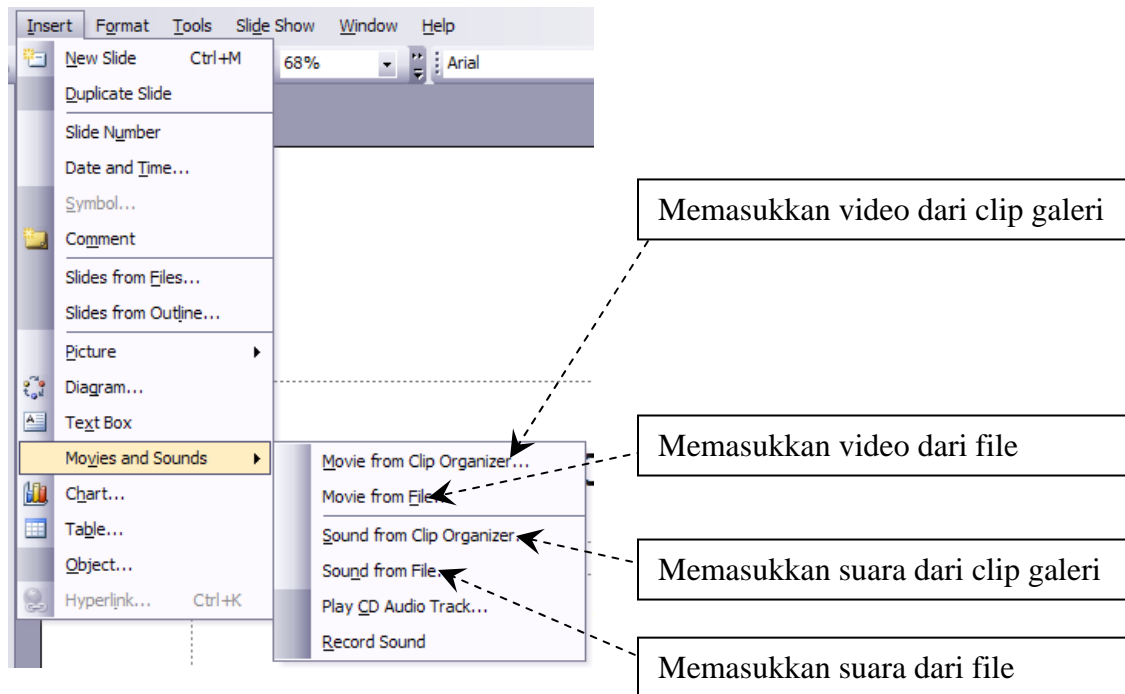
Insert Format Tools Slide Show Window Help

68% Arial

New Slide Ctrl+M
Duplicate Slide
Slide Number
Date and Time...
Symbol...
Comment
Slides from Files...
Slides from Outline...
Picture
Diagram...
Text Box
Movies and Sounds
Chart...
Table...
Object...
Hyperlink... Ctrl+K

Movie from Clip Organizer...
Movie from File...
Sound from Clip Organizer...
Sound from File...
Play CD Audio Track...
Record Sound

Memasukkan video dari clip galeri

Memasukkan video dari file

Memasukkan suara dari clip galeri

Memasukkan suara dari file